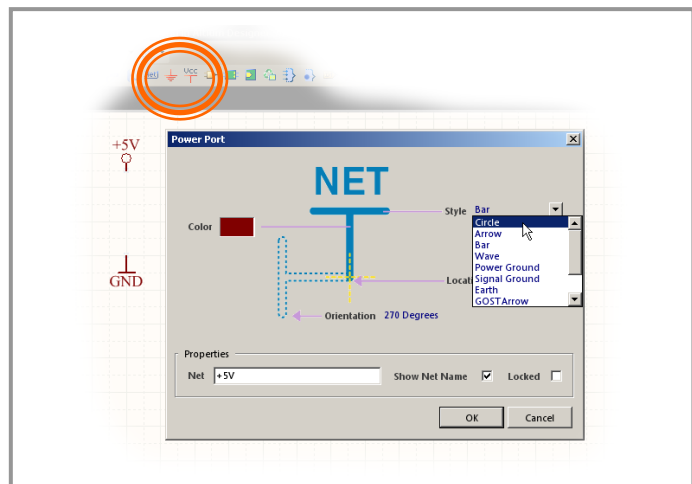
VCC

+5V

GND

Power Port

NET

Style Bar

Circle
Arrow
Bar
Wave
Power Ground
Signal Ground
Earth
GOSTArrow

Color

Locat

Orientation 270 Degrees

Properties

Net +5V

Show Net Name

Locked

OK

Cancel